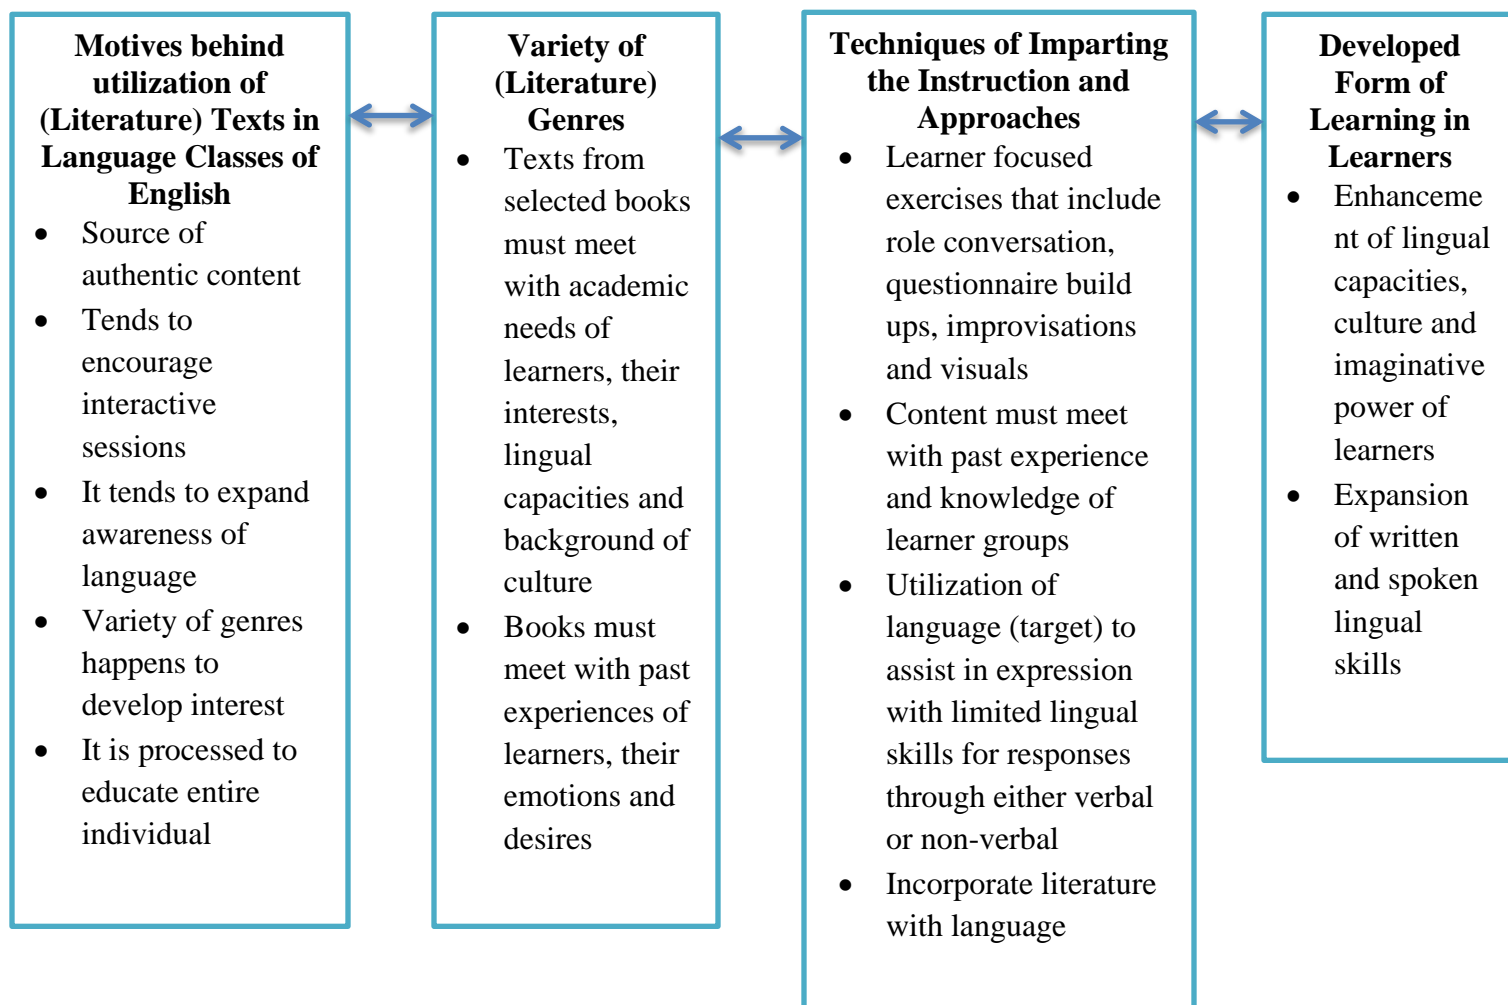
Motives behind utilization of (Literature) Texts in Language Classes of English

- Source of authentic content
- Tends to encourage interactive sessions
- It tends to expand awareness of language
- Variety of genres happens to develop interest
- It is processed to educate entire individual

Variety of (Literature) Genres

- Texts from selected books must meet with academic needs of learners, their interests, lingual capacities and background of culture
- Books must meet with past experiences of learners, their emotions and desires

Techniques of Imparting the Instruction and Approaches

- Learner focused exercises that include role conversation, questionnaire build ups, improvisations and visuals
- Content must meet with past experience and knowledge of learner groups
- Utilization of language (target) to assist in expression with limited lingual skills for responses through either verbal or non-verbal
- Incorporate literature with language

Developed Form of Learning in Learners

- Enhanceme nt of lingual capacities, culture and imaginative power of learners
- Expansion of written and spoken lingual skills